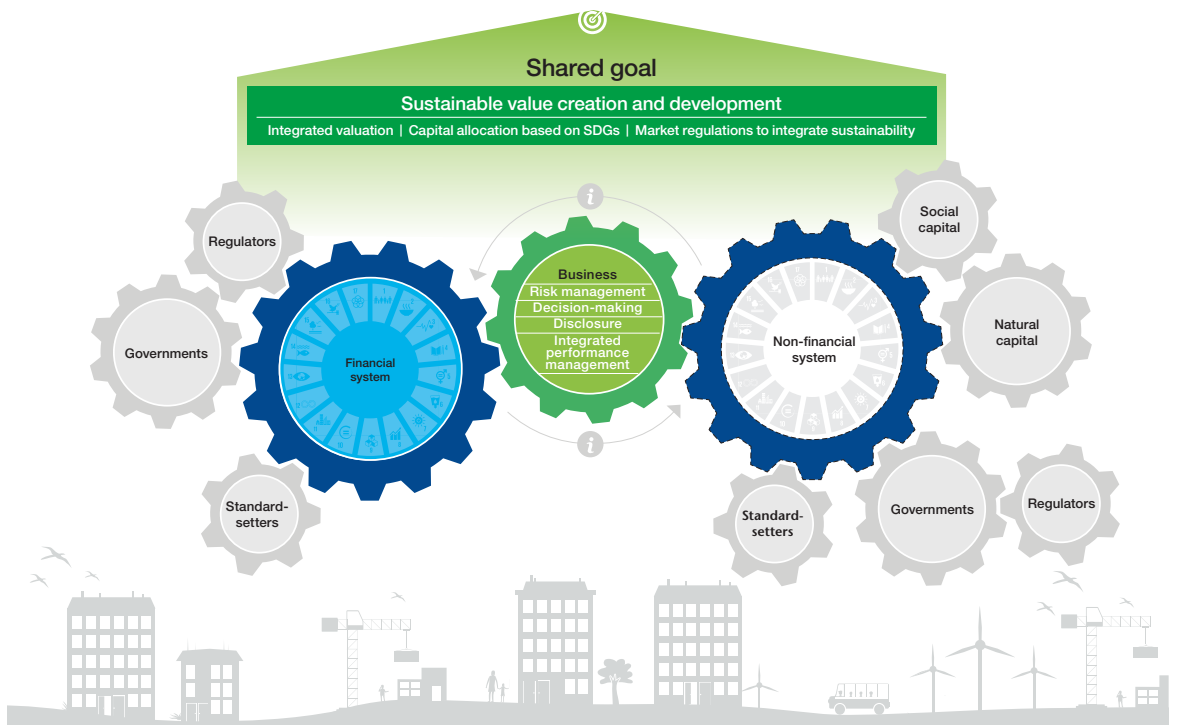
Shared goal

Sustainable value creation and development

Integrated valuation | Capital allocation based on SDGs | Market regulations to integrate sustainability

Regulators

Governments

Financial system

Standard-setters

Business
Risk management
Decision-making
Disclosure
Integrated performance management

Non-financial system

Social capital

Natural capital

Standard-setters

Governments

Regulators